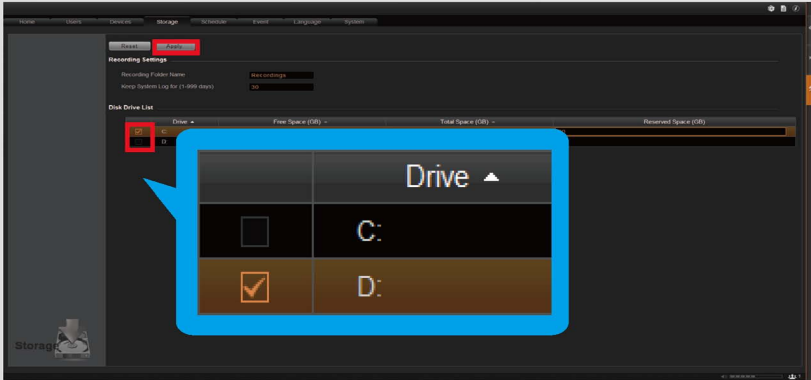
Home Users Devices Storage Schedule Event Language System

Reset Apply

Recording Settings

Recording Folder Name Recordings

Keep System Log for (1-999 days) 30

Disk Drive List

| | Drive ▲ | Free Space (GB) ▽ | Total Space (GB) ▽ | Reserved Space (GB) |
|---|---|---|---|---|
| ☑ | C: | | | |
| | D: | | | |

| | Drive ▲ |
|---|---|
| ☐ | C: |
| ☑ | D: |

Storage